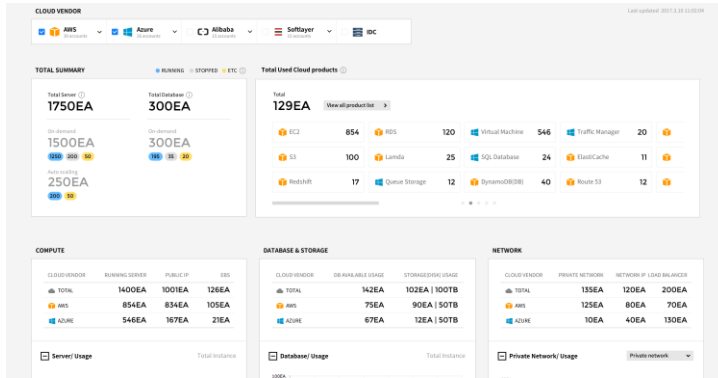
CLOUD VENDOR

Last updated: 2017.3.15 21:03:59

AWS 10 accounts
Azure 10 accounts
Alibaba 10 accounts
Softlayer 10 accounts
IDC

TOTAL SUMMARY
● RUNNING ● STOPPED ● ETC

Total Server
1750EA

Total Database
300EA

On demand
1500EA
1250 200 50

On demand
300EA
165 35 20

Auto scaling
250EA
200 50

Total Used Cloud products

Total
129EA
View all product list >

| EC2 | 854 | RDS | 120 | Virtual Machine | 546 | Traffic Manager | 20 |
|---|---|---|---|---|---|---|---|
| S3 | 100 | Lamda | 25 | SQL Database | 24 | ElastiCache | 11 |
| Redshift | 17 | Queue Storage | 12 | DynamoDB(DB) | 40 | Route 53 | 12 |

COMPUTE

| CLOUD VENDOR | RUNNING SERVER | PUBLIC IP | EBS |
|---|---|---|---|
| TOTAL | 1400EA | 1001EA | 126EA |
| AWS | 854EA | 834EA | 105EA |
| AZURE | 546EA | 167EA | 21EA |

Server/ Usage
Total Instance

DATABASE & STORAGE

| CLOUD VENDOR | DB AVAILABLE USAGE | STORAGE(DISK) USAGE |
|---|---|---|
| TOTAL | 142EA | 102EA \| 100TB |
| AWS | 75EA | 90EA \| 50TB |
| AZURE | 67EA | 12EA \| 50TB |

Database/ Usage
Total Instance

NETWORK

| CLOUD VENDOR | PRIVATE NETWORK | NETWORK IP | LOAD BALANCER |
|---|---|---|---|
| TOTAL | 135EA | 120EA | 200EA |
| AWS | 125EA | 80EA | 70EA |
| AZURE | 10EA | 40EA | 130EA |

Private Network/ Usage
Private network